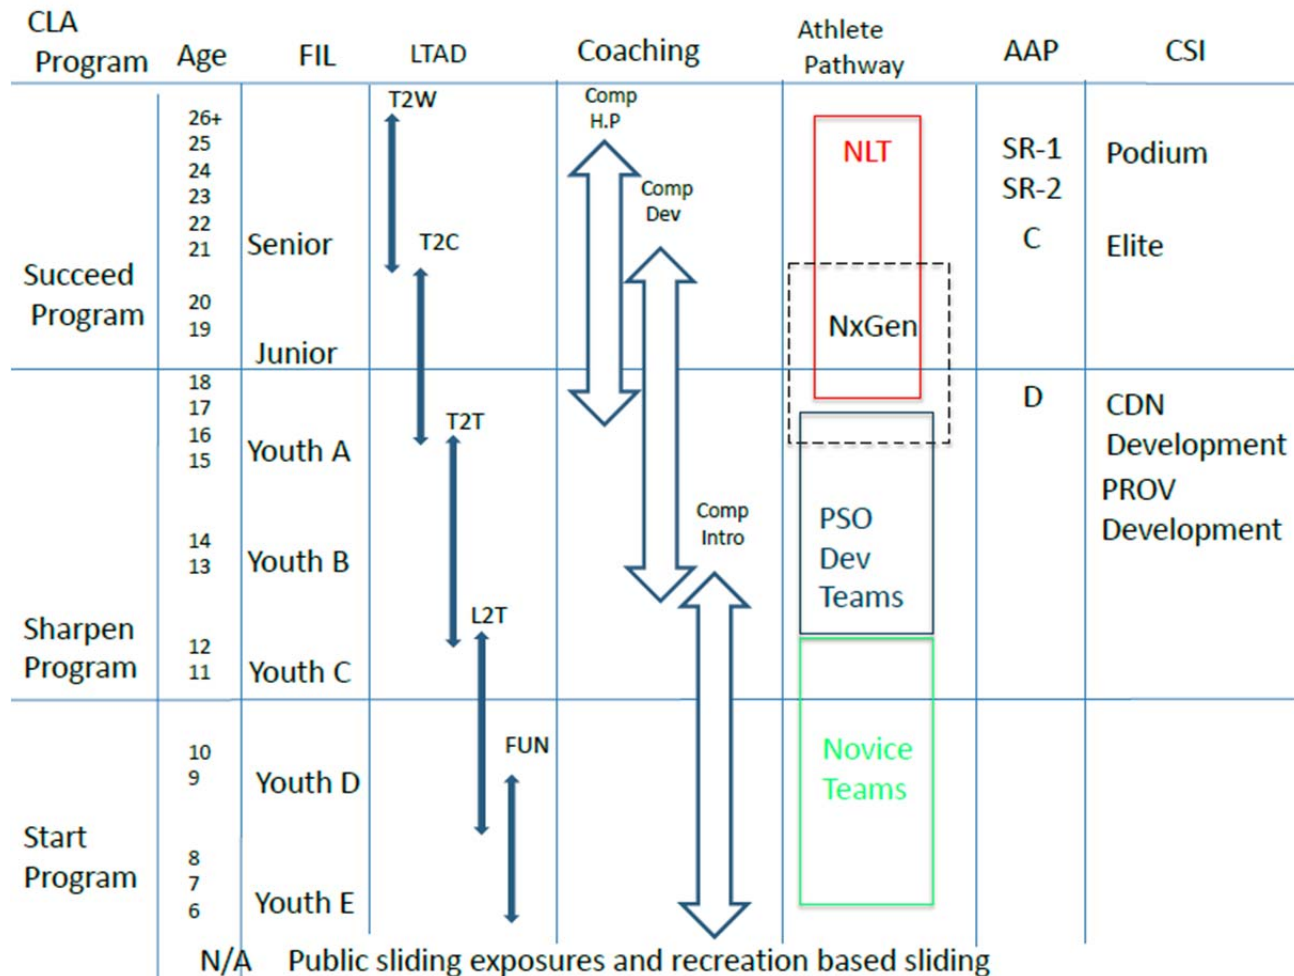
| CLA Program | Age | FIL | LTAD | Coaching | Athlete Pathway | AAP | CSI |
|---|---|---|---|---|---|---|---|
| Succeed Program | 26+ 25 24 23 22 21 20 19 | Senior Junior | T2W T2C | Comp H.P Comp Dev | NLT NxGen | SR-1 SR-2 C | Podium Elite |
| Sharpen Program | 18 17 16 15 14 13 12 11 | Youth A Youth B Youth C | T2T L2T | Comp Intro | PSO Dev Teams | D | CDN Development PROV Development |
| Start Program | 10 9 8 7 6 | Youth D Youth E | FUN | | Novice Teams | | |

N/A Public sliding exposures and recreation based sliding